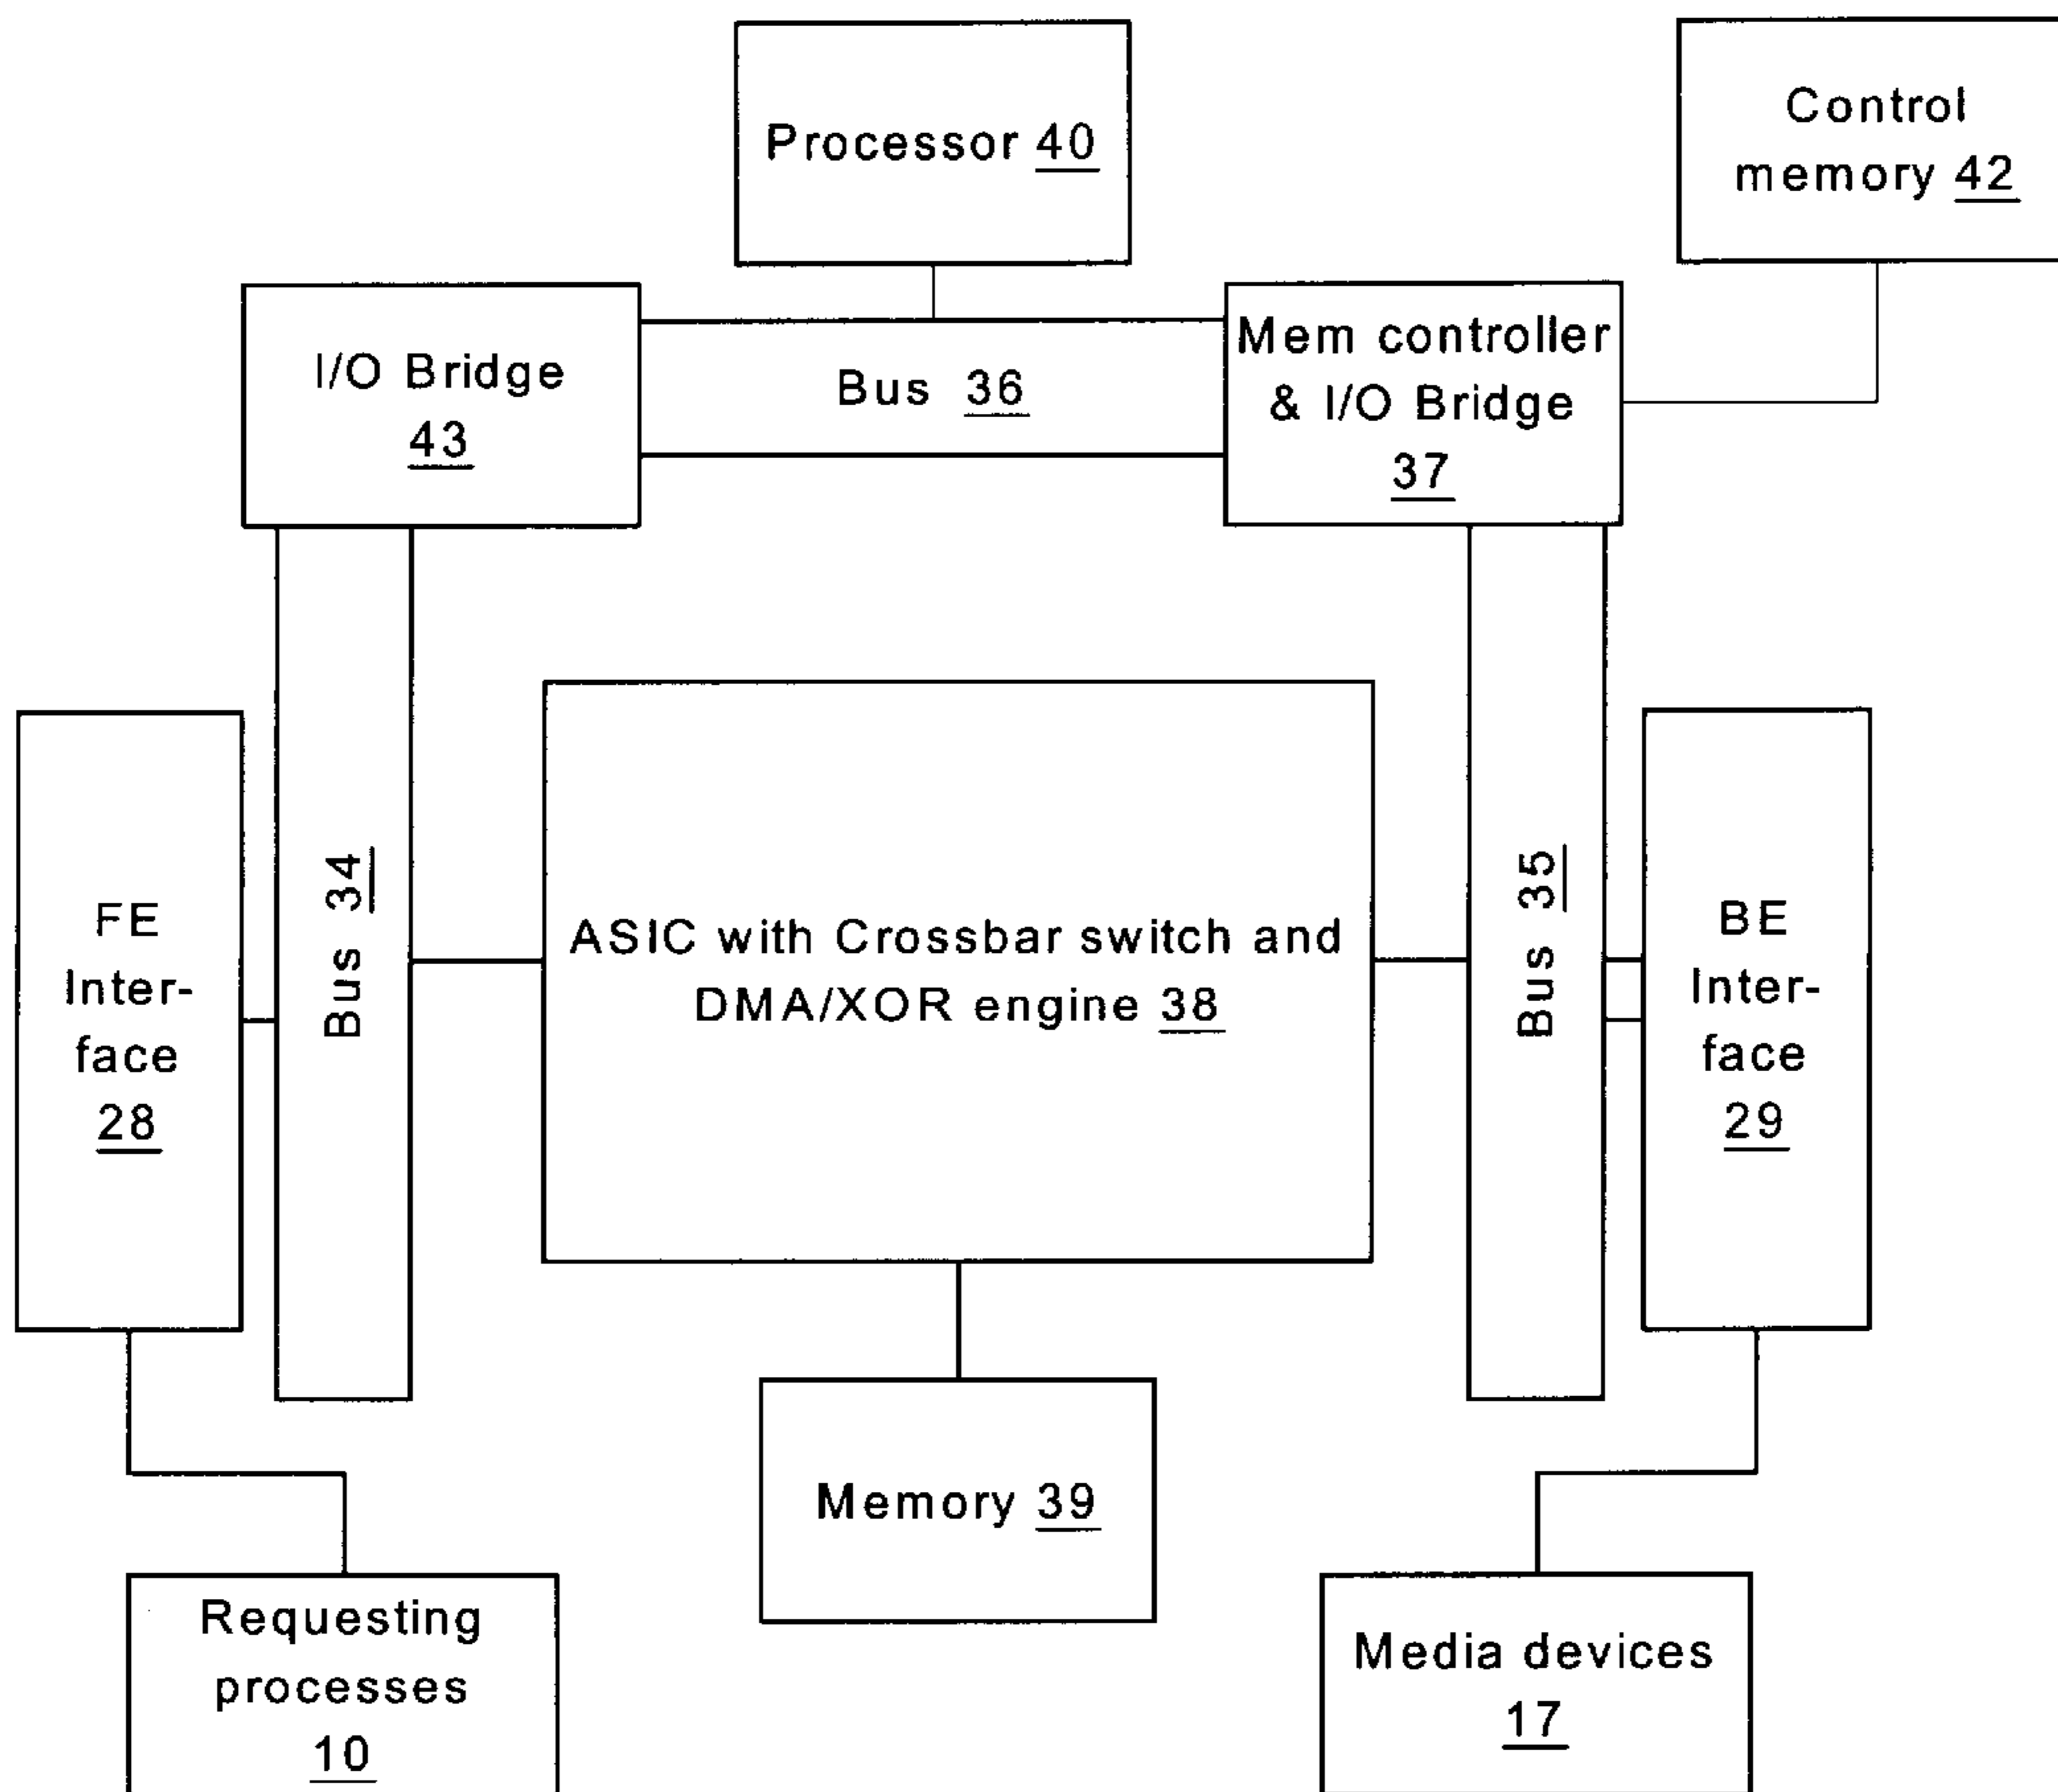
Processor 40

Control memory 42

I/O Bridge 43

Bus 36

Mem controller & I/O Bridge 37

FE Inter-face 28

Bus 34

ASIC with Crossbar switch and DMA/XOR engine 38

Bus 35

BE Inter-face 29

Memory 39

Requesting processes 10

Media devices 17